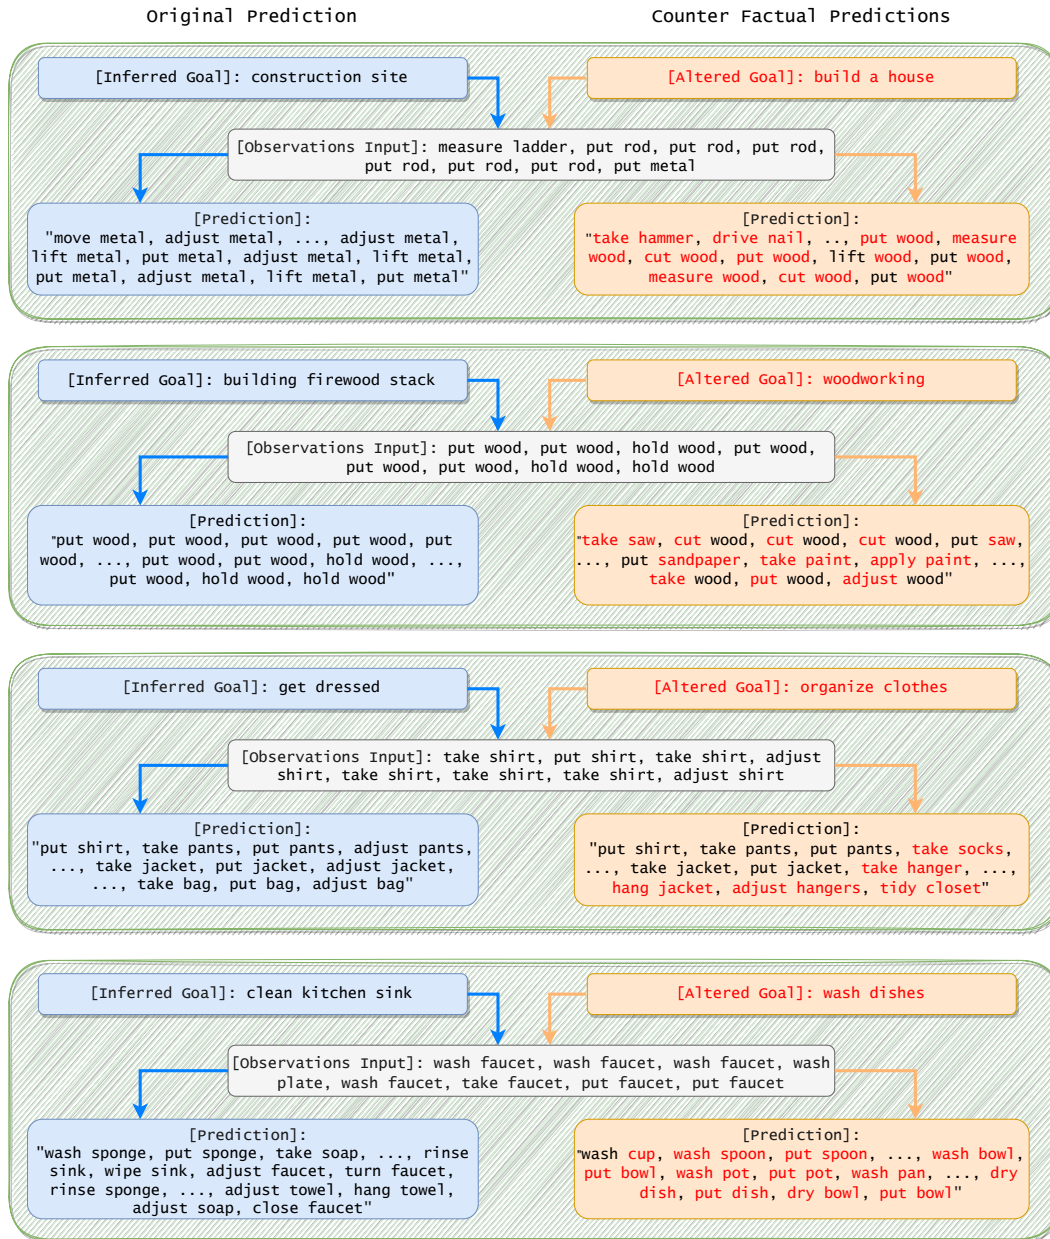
Original Prediction

Counter Factual Predictions

[Inferred Goal]: construction site

[Altered Goal]: build a house

[Observations Input]: measure ladder, put rod, put rod, put rod, put rod, put rod, put rod, put metal

[Prediction]:
"move metal, adjust metal, ..., adjust metal, lift metal, put metal, adjust metal, lift metal, put metal, adjust metal, lift metal, put metal"

[Prediction]:
"take hammer, drive nail, .., put wood, measure wood, cut wood, put wood, lift wood, put wood, measure wood, cut wood, put wood"

[Inferred Goal]: building firewood stack

[Altered Goal]: woodworking

[Observations Input]: put wood, put wood, hold wood, put wood, put wood, put wood, hold wood, hold wood

[Prediction]:
"put wood, put wood, put wood, put wood, put wood, ..., put wood, put wood, hold wood, ..., put wood, hold wood, hold wood"

[Prediction]:
"take saw, cut wood, cut wood, cut wood, put saw, ..., put sandpaper, take paint, apply paint, ..., take wood, put wood, adjust wood"

[Inferred Goal]: get dressed

[Altered Goal]: organize clothes

[Observations Input]: take shirt, put shirt, take shirt, adjust shirt, take shirt, take shirt, take shirt, adjust shirt

[Prediction]:
"put shirt, take pants, put pants, adjust pants, ..., take jacket, put jacket, adjust jacket, ..., take bag, put bag, adjust bag"

[Prediction]:
"put shirt, take pants, put pants, take socks, ..., take jacket, put jacket, take hanger, ..., hang jacket, adjust hangers, tidy closet"

[Inferred Goal]: clean kitchen sink

[Altered Goal]: wash dishes

[Observations Input]: wash faucet, wash faucet, wash faucet, wash plate, wash faucet, take faucet, put faucet, put faucet

[Prediction]:
"wash sponge, put sponge, take soap, ..., rinse sink, wipe sink, adjust faucet, turn faucet, rinse sponge, ..., adjust towel, hang towel, adjust soap, close faucet"

[Prediction]:
"wash cup, wash spoon, put spoon, ..., wash bowl, put bowl, wash pot, put pot, wash pan, ..., dry dish, put dish, dry bowl, put bowl"